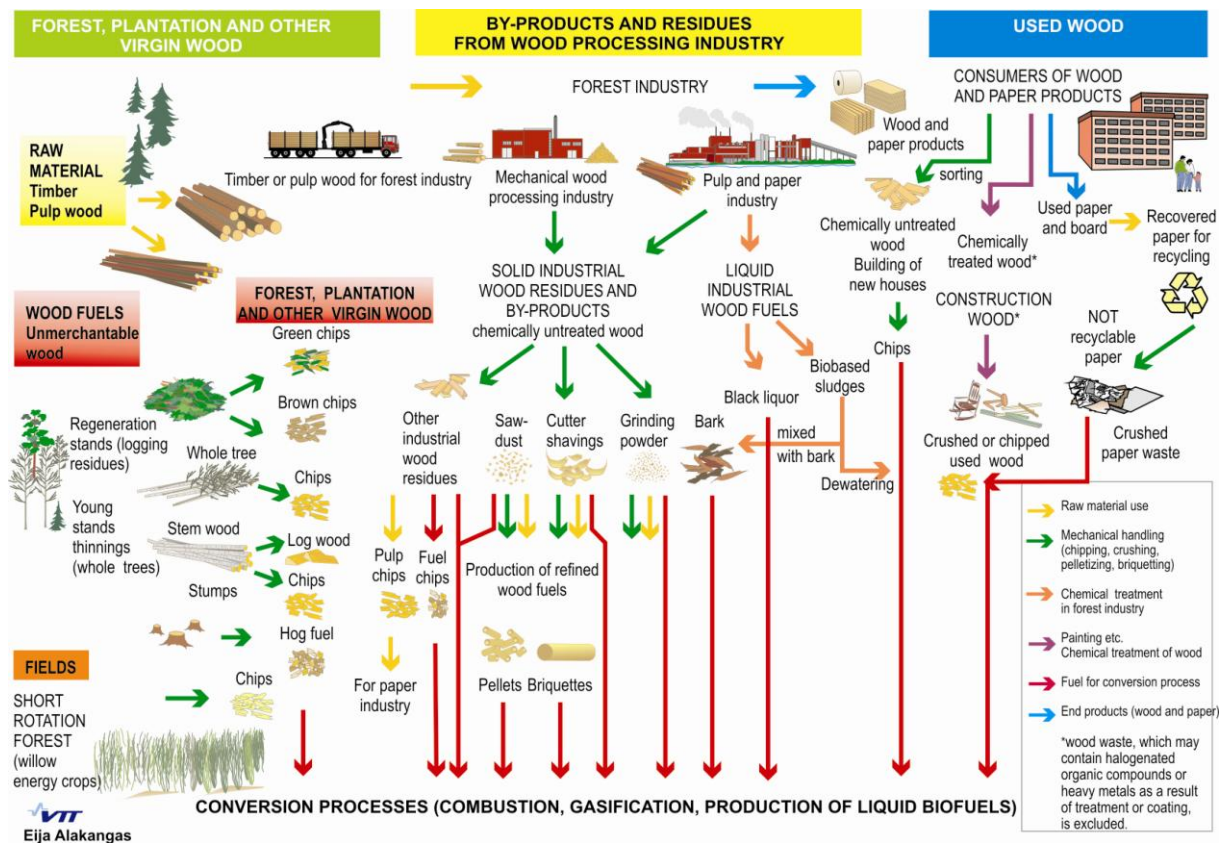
FOREST, PLANTATION AND OTHER VIRGIN WOOD

BY-PRODUCTS AND RESIDUES FROM WOOD PROCESSING INDUSTRY

USED WOOD

FOREST INDUSTRY

CONSUMERS OF WOOD AND PAPER PRODUCTS

RAW MATERIAL Timber Pulp wood

Timber or pulp wood for forest industry

Mechanical wood processing industry

Pulp and paper industry

Wood and paper products

sorting

Chemically untreated wood Building of new houses

Chemically treated wood*

Used paper and board

Recovered paper for recycling

WOOD FUELS Unmerchantable wood

FOREST, PLANTATION AND OTHER VIRGIN WOOD

SOLID INDUSTRIAL WOOD RESIDUES AND BY-PRODUCTS chemically untreated wood

LIQUID INDUSTRIAL WOOD FUELS

CONSTRUCTION WOOD*

NOT recyclable paper

Green chips

Brown chips

Regeneration stands (logging residues)

Whole tree

Chips

Young stands thinnings (whole trees)

Stem wood

Log wood

Chips

Stumps

Hog fuel

Other industrial wood residues

Saw-dust

Cutter shavings

Grinding powder

Bark

Black liquor

Biobased sludges

Chips

mixed with bark

Dewatering

Crushed or chipped used wood

Crushed paper waste

Pulp chips

Fuel chips

Production of refined wood fuels

For paper industry

Pellets Briquettes

FIELDS

SHORT ROTATION FOREST (willow energy crops)

Chips

Raw material use

Mechanical handling (chipping, crushing, pelletizing, briquetting)

Chemical treatment in forest industry

Painting etc. Chemical treatment of wood

Fuel for conversion process

End products (wood and paper)

*wood waste, which may contain halogenated organic compounds or heavy metals as a result of treatment or coating, is excluded.

CONVERSION PROCESSES (COMBUSTION, GASIFICATION, PRODUCTION OF LIQUID BIOFUELS)

VTT

Eija Alakangas